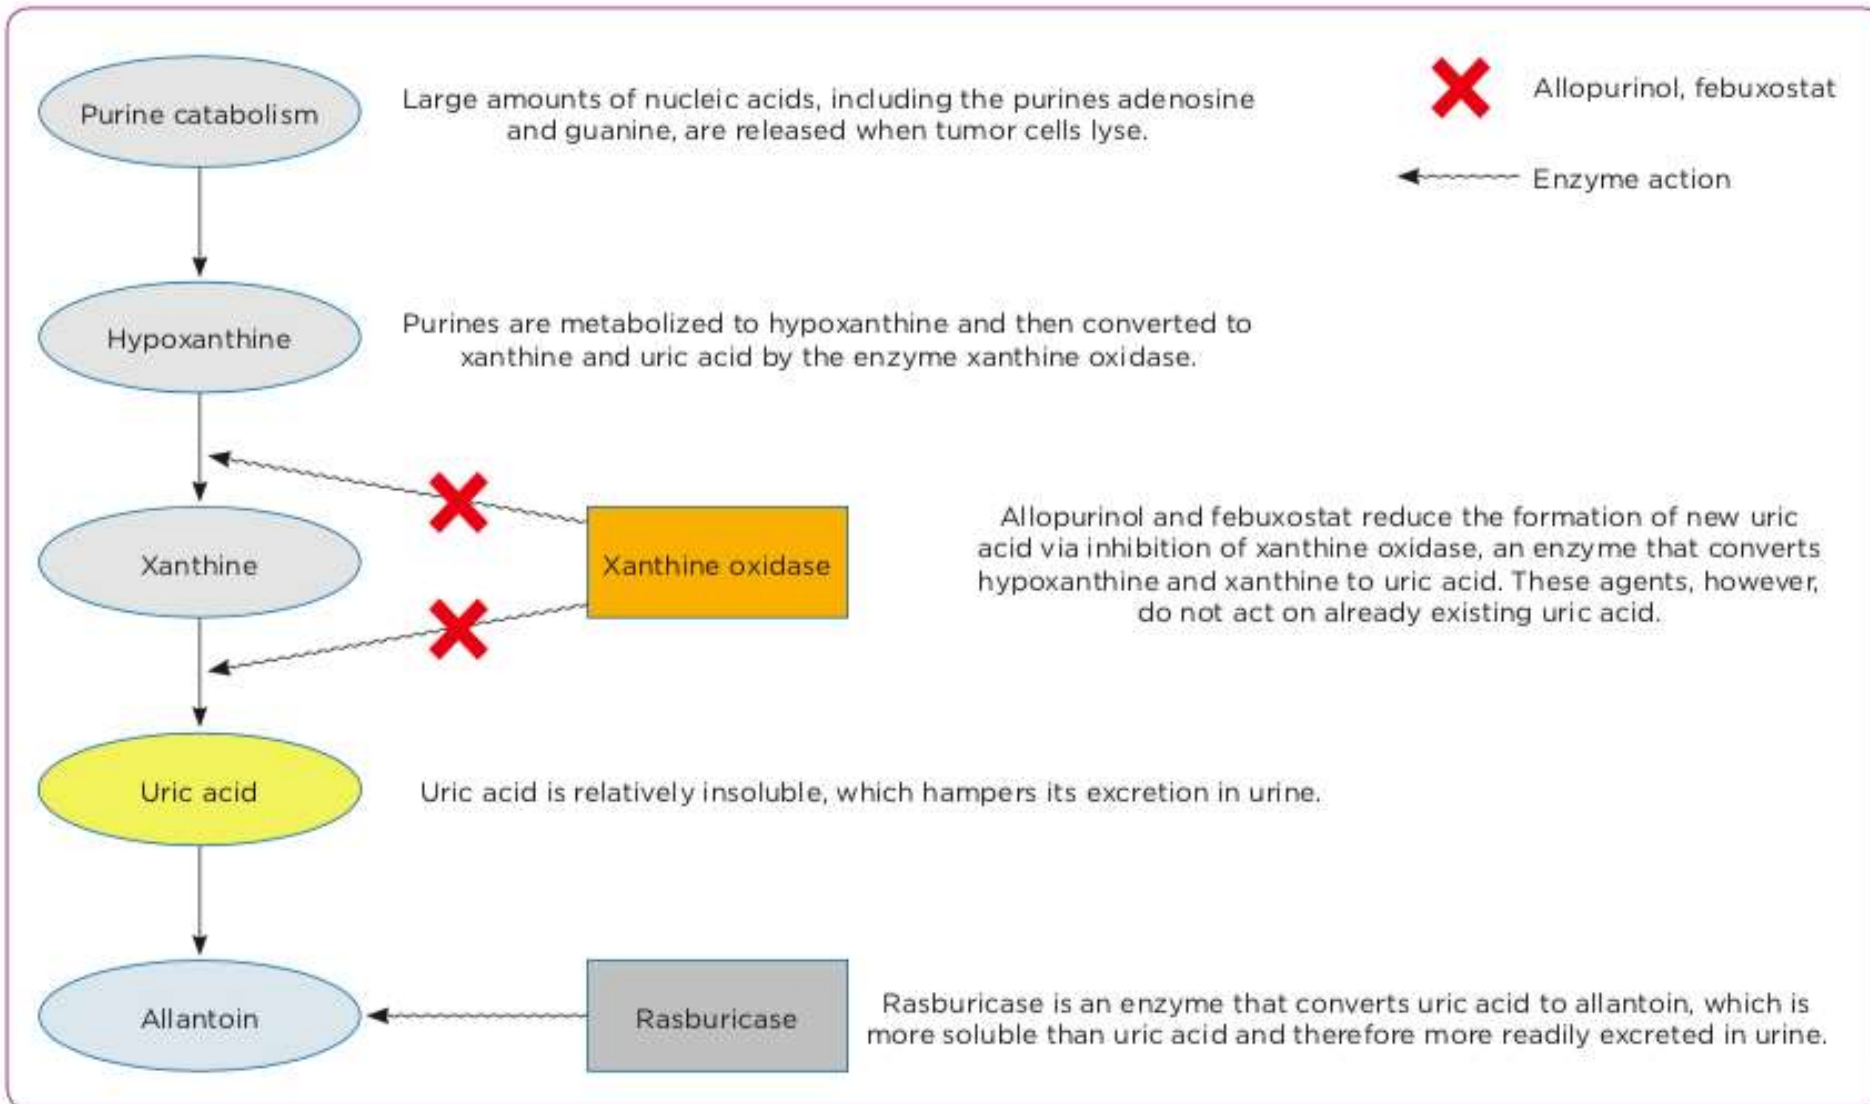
Purine catabolism

Large amounts of nucleic acids, including the purines adenosine and guanine, are released when tumor cells lyse.

Allopurinol, febuxostat

Enzyme action

Hypoxanthine

Purines are metabolized to hypoxanthine and then converted to xanthine and uric acid by the enzyme xanthine oxidase.

Xanthine

Xanthine oxidase

Allopurinol and febuxostat reduce the formation of new uric acid via inhibition of xanthine oxidase, an enzyme that converts hypoxanthine and xanthine to uric acid. These agents, however, do not act on already existing uric acid.

Uric acid

Uric acid is relatively insoluble, which hampers its excretion in urine.

Allantoin

Rasburicase

Rasburicase is an enzyme that converts uric acid to allantoin, which is more soluble than uric acid and therefore more readily excreted in urine.